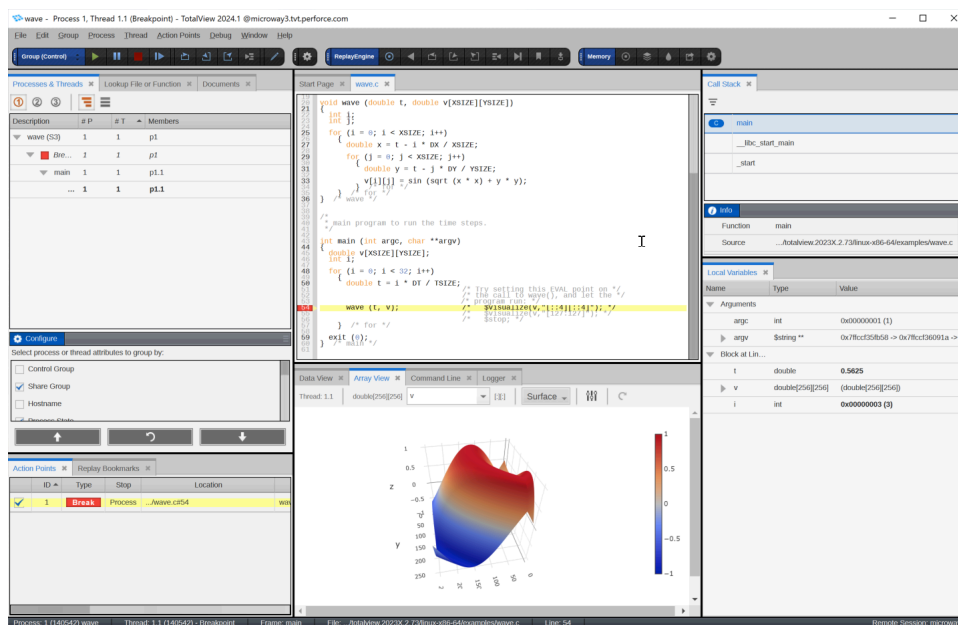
wave - Process 1, Thread 1.1 (Breakpoint) - TotalView 2024.1 @microway3.tvt.perforce.com

File Edit Group Process Thread Action Points Debug Window Help

Group (Control)

ReplayEngine

Memory

Processes & Threads | Lookup File or Function | Documents

| Description | # P | # T | Members |
|---|---|---|---|
| wave (S3) | 1 | 1 | p1 |
| Bre... | 1 | 1 | p1 |
| main | 1 | 1 | p1.1 |
| ... | 1 | 1 | p1.1 |

Configure

Select process or thread attributes to group by:

Control Group
Share Group
Hostname
Process State

Action Points | Replay Bookmarks

| ID | Type | Stop | Location | |
|---|---|---|---|---|
| 1 | Break | Process | .../wave.c#54 | wav |

Start Page | wave.c

20 void wave (double t, double v[XSIZE][YSIZE])
21 {
22 int i;
23 int j;
25 for (i = 0; i < XSIZE; i++)
26 {
27 double x = t - i * DX / XSIZE;
29 for (j = 0; j < XSIZE; j++)
30 {
31 double y = t - j * DY / YSIZE;
33 v[i][j] = sin (sqrt (x * x) + y * y);
34 } /* for */
35 } /* for */
36 } /* wave */
/*
* main program to run the time steps.
*/
43 int main (int argc, char **argv)
44 {
45 double v[XSIZE][YSIZE];
46 int i;
48 for (i = 0; i < 32; i++)
49 {
50 double t = i * DT / TSIZE;
/* Try setting this EVAL point on */
/* the call to wave(), and let the */
/* program run: */
54 wave (t, v); /* $visualize(v,[::4][::4]); */
/* $visualize(v,[12:12][:]); */
/* $stop; */
57 } /* for */
59 exit (0);
60 } /* main */

Data View | Array View | Command Line | Logger

Thread: 1.1 double[256][256] v Surface

1 0.5 0 −0.5 −1

z y 50 100 150 200 250

Call Stack

main
__libc_start_main
_start

Info

Function main
Source .../totalview.2023X.2.73/linux-x86-64/examples/wave.c

Local Variables

| Name | Type | Value |
|---|---|---|
| Arguments | | |
| argc | int | 0x00000001 (1) |
| argv | $string ** | 0x7ffccf35fb58 -> 0x7ffccf36091a -> |
| Block at Lin... | | |
| t | double | 0.5625 |
| v | double[256][256] | (double[256][256]) |
| i | int | 0x00000003 (3) |

Process: 1 (140542) wave Thread: 1.1 (140542) - Breakpoint Frame: main File: .../totalview.2023X.2.73/linux-x86-64/examples/wave.c Line: 54 Remote Session: microwa